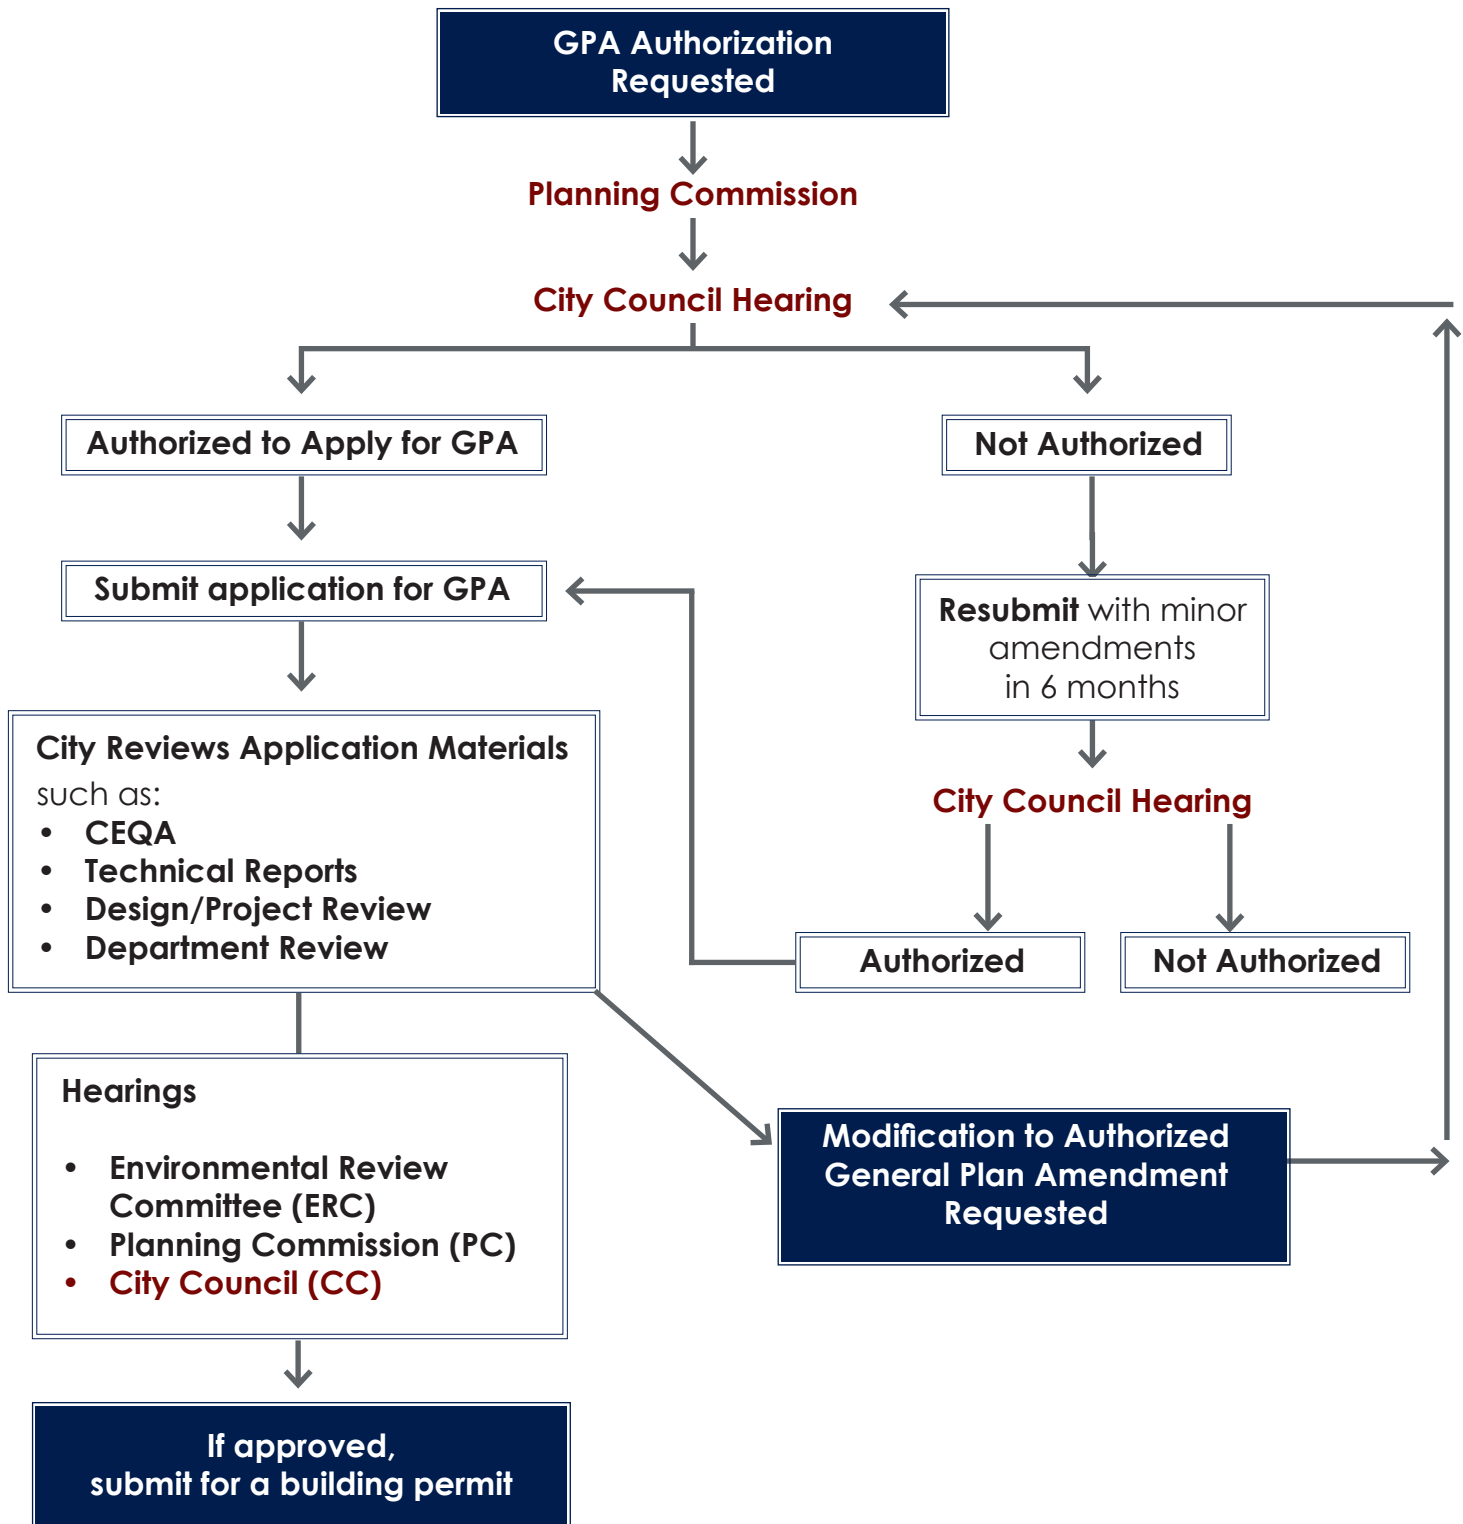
GPA Authorization Requested

Planning Commission

City Council Hearing

Authorized to Apply for GPA

Not Authorized

Submit application for GPA

Resubmit with minor amendments in 6 months

City Reviews Application Materials
such as:
- CEQA
- Technical Reports
- Design/Project Review
- Department Review

City Council Hearing

Authorized

Not Authorized

Hearings

- Environmental Review Committee (ERC)
- Planning Commission (PC)
- City Council (CC)

Modification to Authorized General Plan Amendment Requested

If approved, submit for a building permit